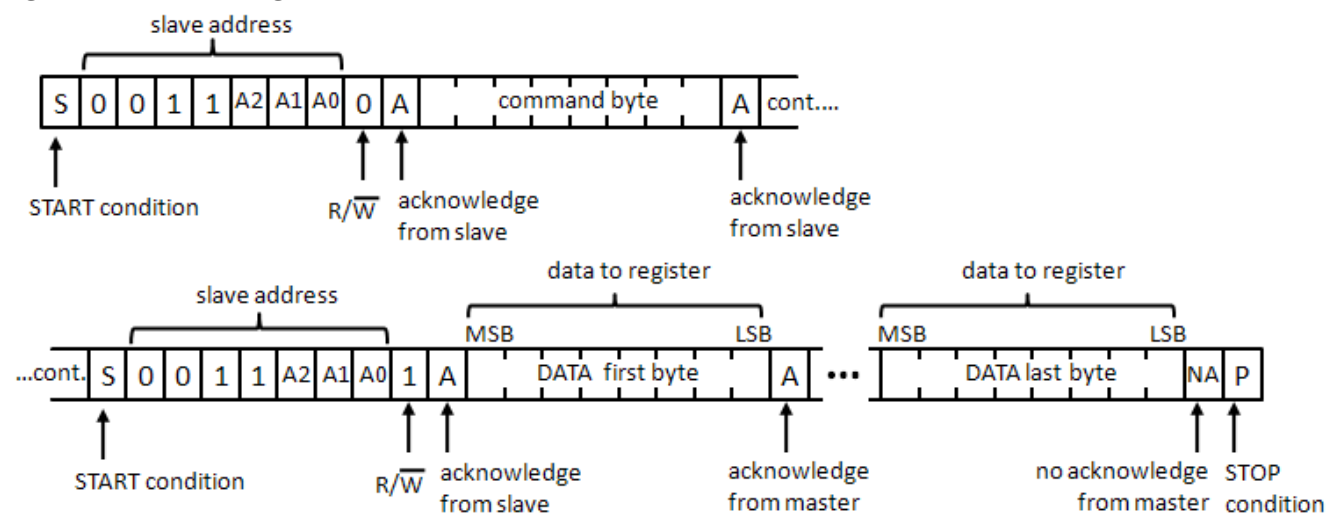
slave address

S 0 0 1 1 A2 A1 A0 0 A command byte A cont....

START condition

$R/\overline{W}$

acknowledge from slave

acknowledge from slave

data to register

slave address

MSB LSB

...cont. S 0 0 1 1 A2 A1 A0 1 A DATA first byte A •••

START condition

$R/\overline{W}$

acknowledge from slave

acknowledge from master

data to register

MSB LSB

DATA last byte NA P

no acknowledge from master

STOP condition